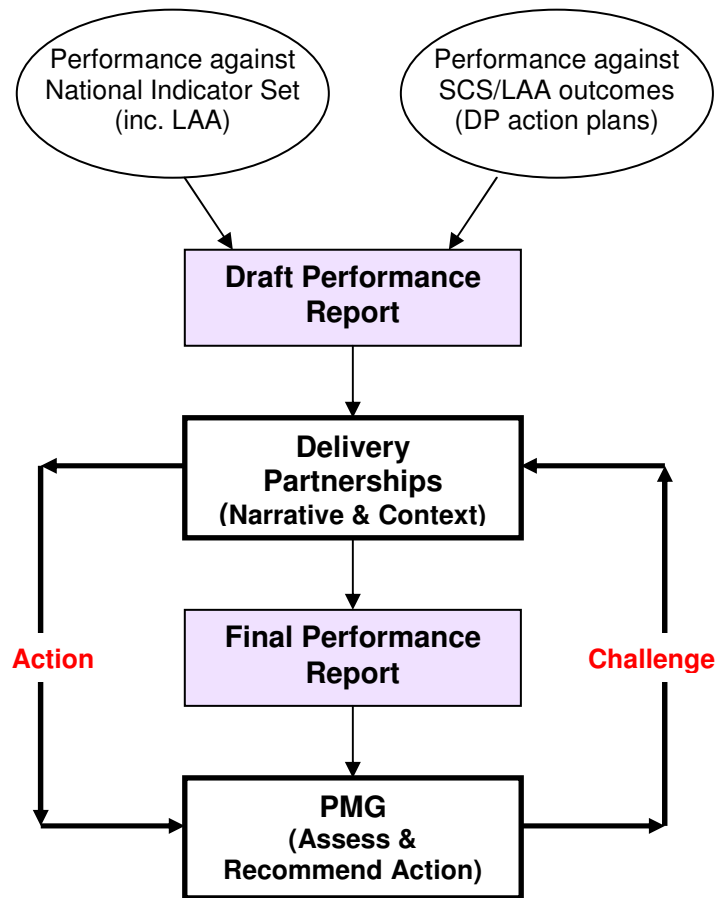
Performance against National Indicator Set (inc. LAA)

Performance against SCS/LAA outcomes (DP action plans)

Draft Performance Report

Delivery Partnerships (Narrative & Context)

Action

Final Performance Report

Challenge

PMG (Assess & Recommend Action)